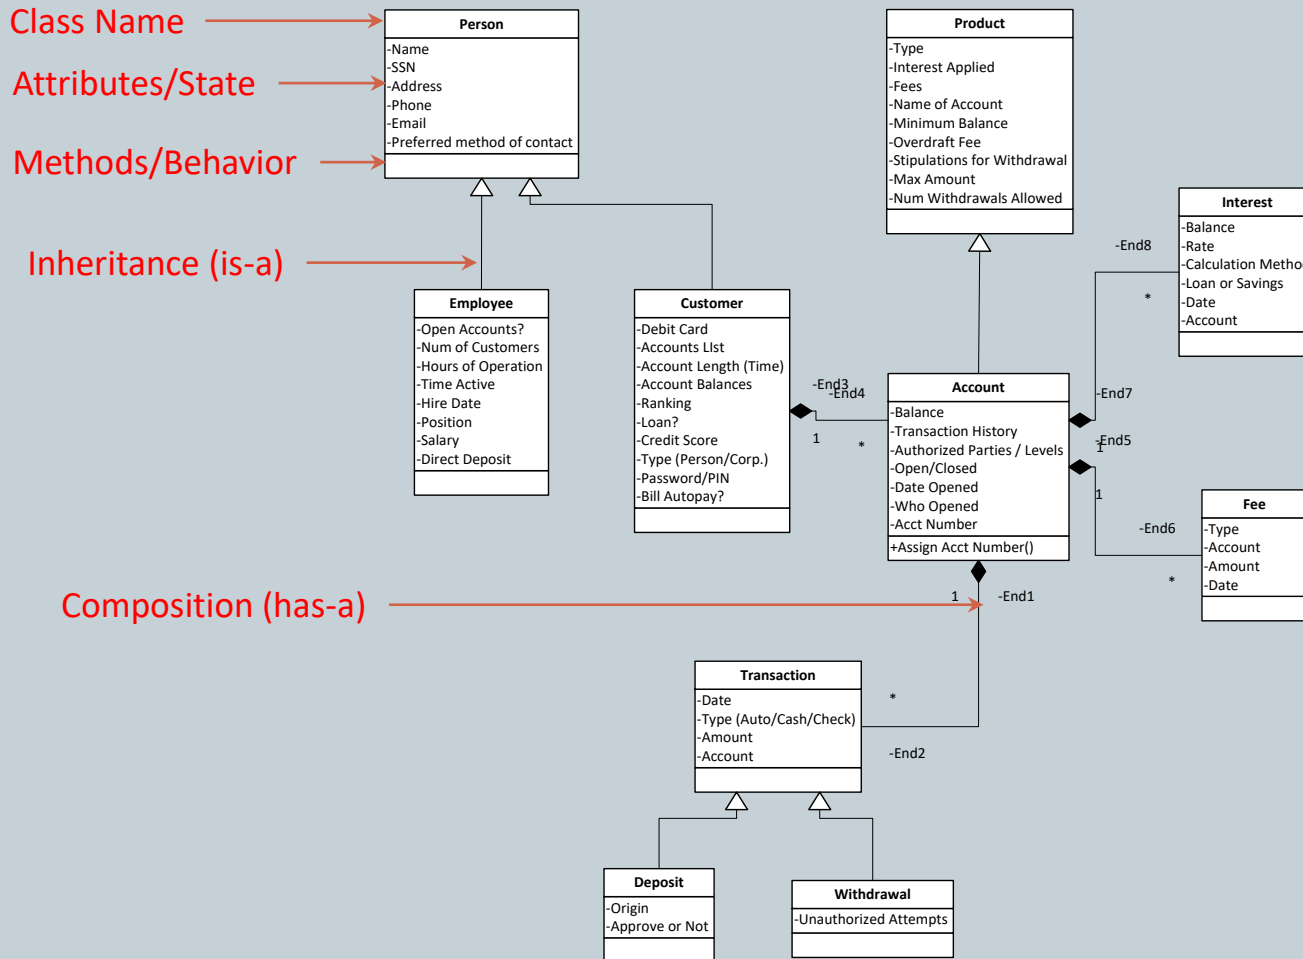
Class Name

Attributes/State

Methods/Behavior

Inheritance (is-a)

Composition (has-a)

Person
-Name
-SSN
-Address
-Phone
-Email
-Preferred method of contact

Employee
-Open Accounts?
-Num of Customers
-Hours of Operation
-Time Active
-Hire Date
-Position
-Salary
-Direct Deposit

Customer
-Debit Card
-Accounts LIst
-Account Length (Time)
-Account Balances
-Ranking
-Loan?
-Credit Score
-Type (Person/Corp.)
-Password/PIN
-Bill Autopay?

Product
-Type
-Interest Applied
-Fees
-Name of Account
-Minimum Balance
-Overdraft Fee
-Stipulations for Withdrawal
-Max Amount
-Num Withdrawals Allowed

Interest
-Balance
-Rate
-Calculation Metho
-Loan or Savings
-Date
-Account

-End8
*
-End3
-End4
1
*
-End7
-End5
1
1

Account
-Balance
-Transaction History
-Authorized Parties / Levels
-Open/Closed
-Date Opened
-Who Opened
-Acct Number
+Assign Acct Number()

-End6
*

Fee
-Type
-Account
-Amount
-Date

1
-End1

Transaction
-Date
-Type (Auto/Cash/Check)
-Amount
-Account

*
-End2

Deposit
-Origin
-Approve or Not

Withdrawal
-Unauthorized Attempts